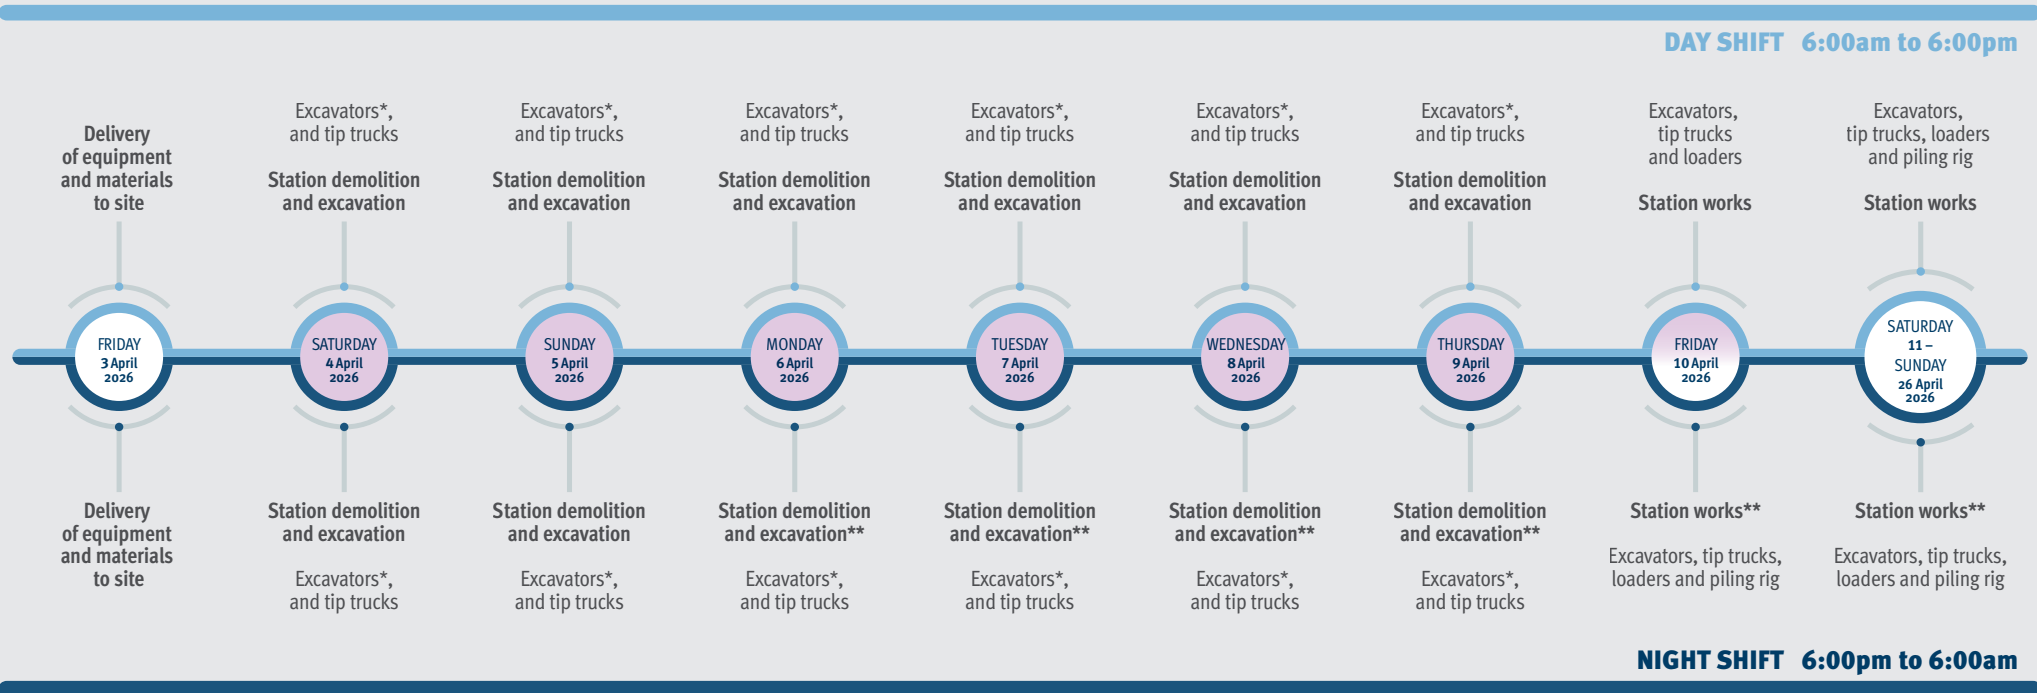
DAY SHIFT 6:00am to 6:00pm

Delivery of equipment and materials to site

Excavators*, and tip trucks
Station demolition and excavation

Excavators*, and tip trucks
Station demolition and excavation

Excavators*, and tip trucks
Station demolition and excavation

Excavators*, and tip trucks
Station demolition and excavation

Excavators*, and tip trucks
Station demolition and excavation

Excavators*, and tip trucks
Station demolition and excavation

Excavators, tip trucks and loaders
Station works

Excavators, tip trucks, loaders and piling rig
Station works

FRIDAY 3 April 2026

SATURDAY 4 April 2026

SUNDAY 5 April 2026

MONDAY 6 April 2026

TUESDAY 7 April 2026

WEDNESDAY 8 April 2026

THURSDAY 9 April 2026

FRIDAY 10 April 2026

SATURDAY 11 – SUNDAY 26 April 2026

Delivery of equipment and materials to site

Station demolition and excavation
Excavators*, and tip trucks

Station demolition and excavation
Excavators*, and tip trucks

Station demolition and excavation**
Excavators*, and tip trucks

Station demolition and excavation**
Excavators*, and tip trucks

Station demolition and excavation**
Excavators*, and tip trucks

Station demolition and excavation**
Excavators*, and tip trucks

Station works**
Excavators, tip trucks, loaders and piling rig

Station works**
Excavators, tip trucks, loaders and piling rig

NIGHT SHIFT 6:00pm to 6:00am